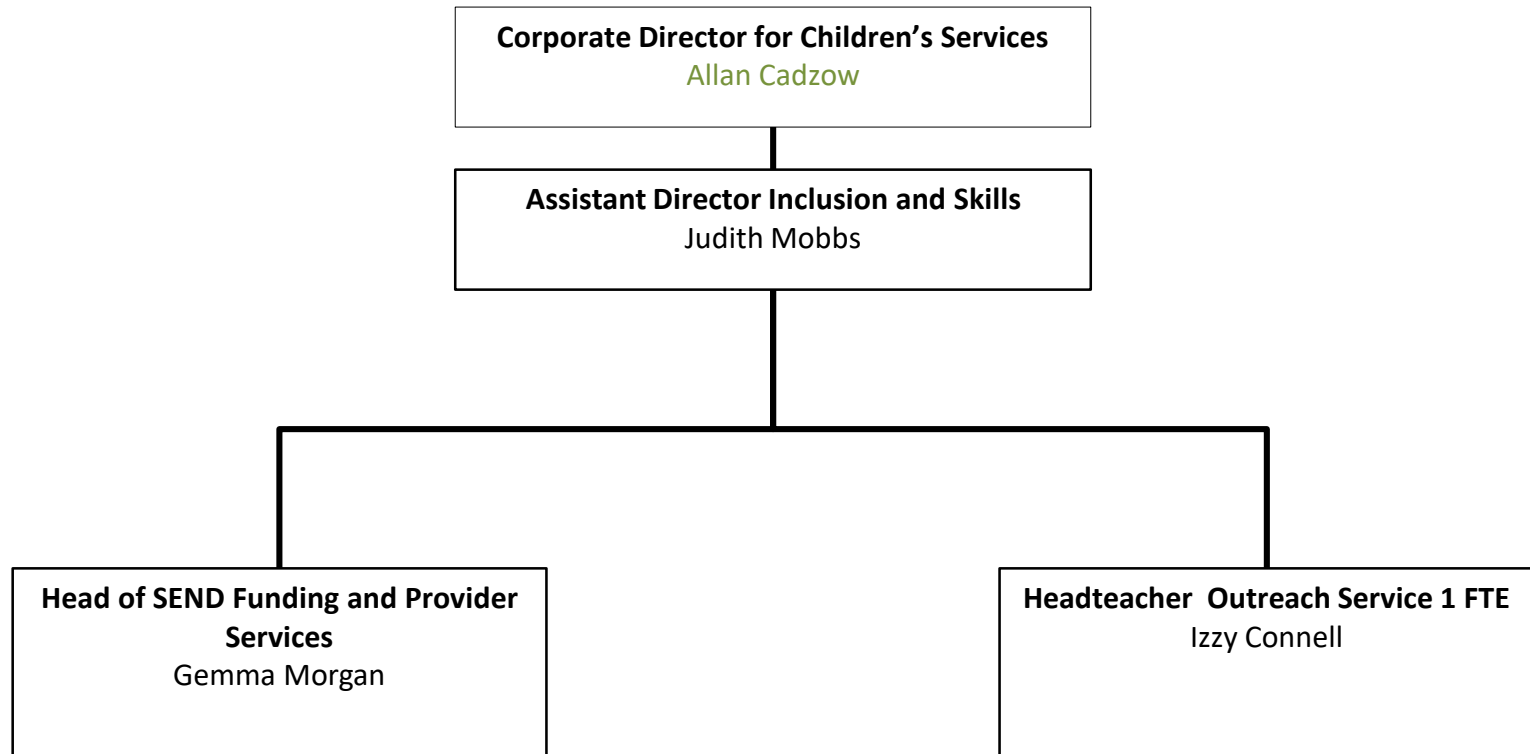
Corporate Director for Children's Services
Allan Cadzow

Assistant Director Inclusion and Skills
Judith Mobbs

Head of SEND Funding and Provider Services
Gemma Morgan

Headteacher Outreach Service 1 FTE
Izzy Connell